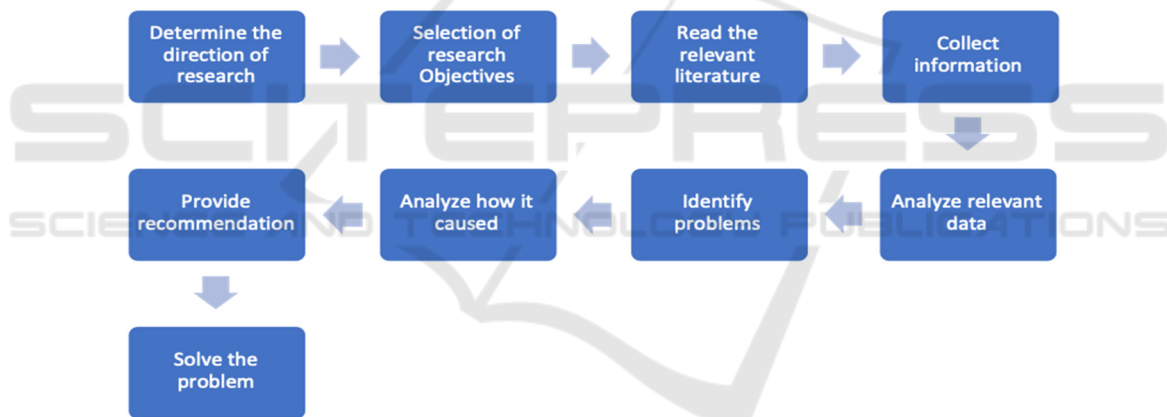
Determine the direction of research

Selection of research Objectives

Read the relevant literature

Collect information

Analyze relevant data

Identify problems

Analyze how it caused

Provide recommendation

Solve the problem

SCITEPRESS
SCIENCE AND TECHNOLOGY PUBLICATIONS